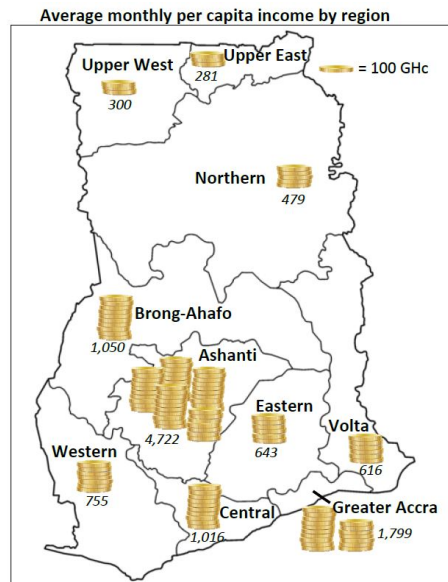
Average monthly per capita income by region

= 100 GHc

Upper West
300

Upper East
281

Northern
479

Brong-Ahafo
1,050

Ashanti
4,722

Eastern
643

Volta
616

Western
755

Central
1,016

Greater Accra
1,799